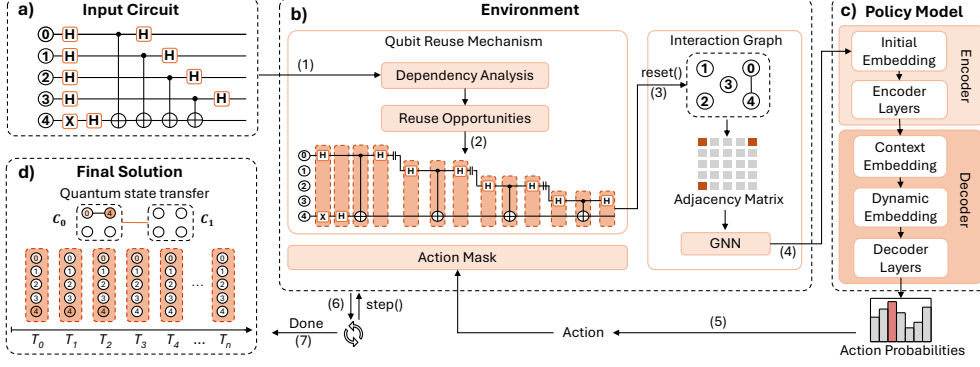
a) Input Circuit

0 H H
1 H H
2 H H
3 H H
4 X H

b) Environment

Qubit Reuse Mechanism

(1)

Dependency Analysis

Reuse Opportunities

(2)

0 H H
1 H
2 H
3 H
4 X H H

Action Mask

Interaction Graph

reset()
(3)

1 3 0
2 4

Adjacency Matrix

GNN

(4)

c) Policy Model

Encoder

Initial Embedding

Encoder Layers

Decoder

Context Embedding

Dynamic Embedding

Decoder Layers

Action Probabilities

(5)

Action

(6) step()

Done
(7)

d) Final Solution

Quantum state transfer

$c_0$ 0 4 $c_1$

0 1 2 3 4 ...

$T_0$ $T_1$ $T_2$ $T_3$ $T_4$ ... $T_n$